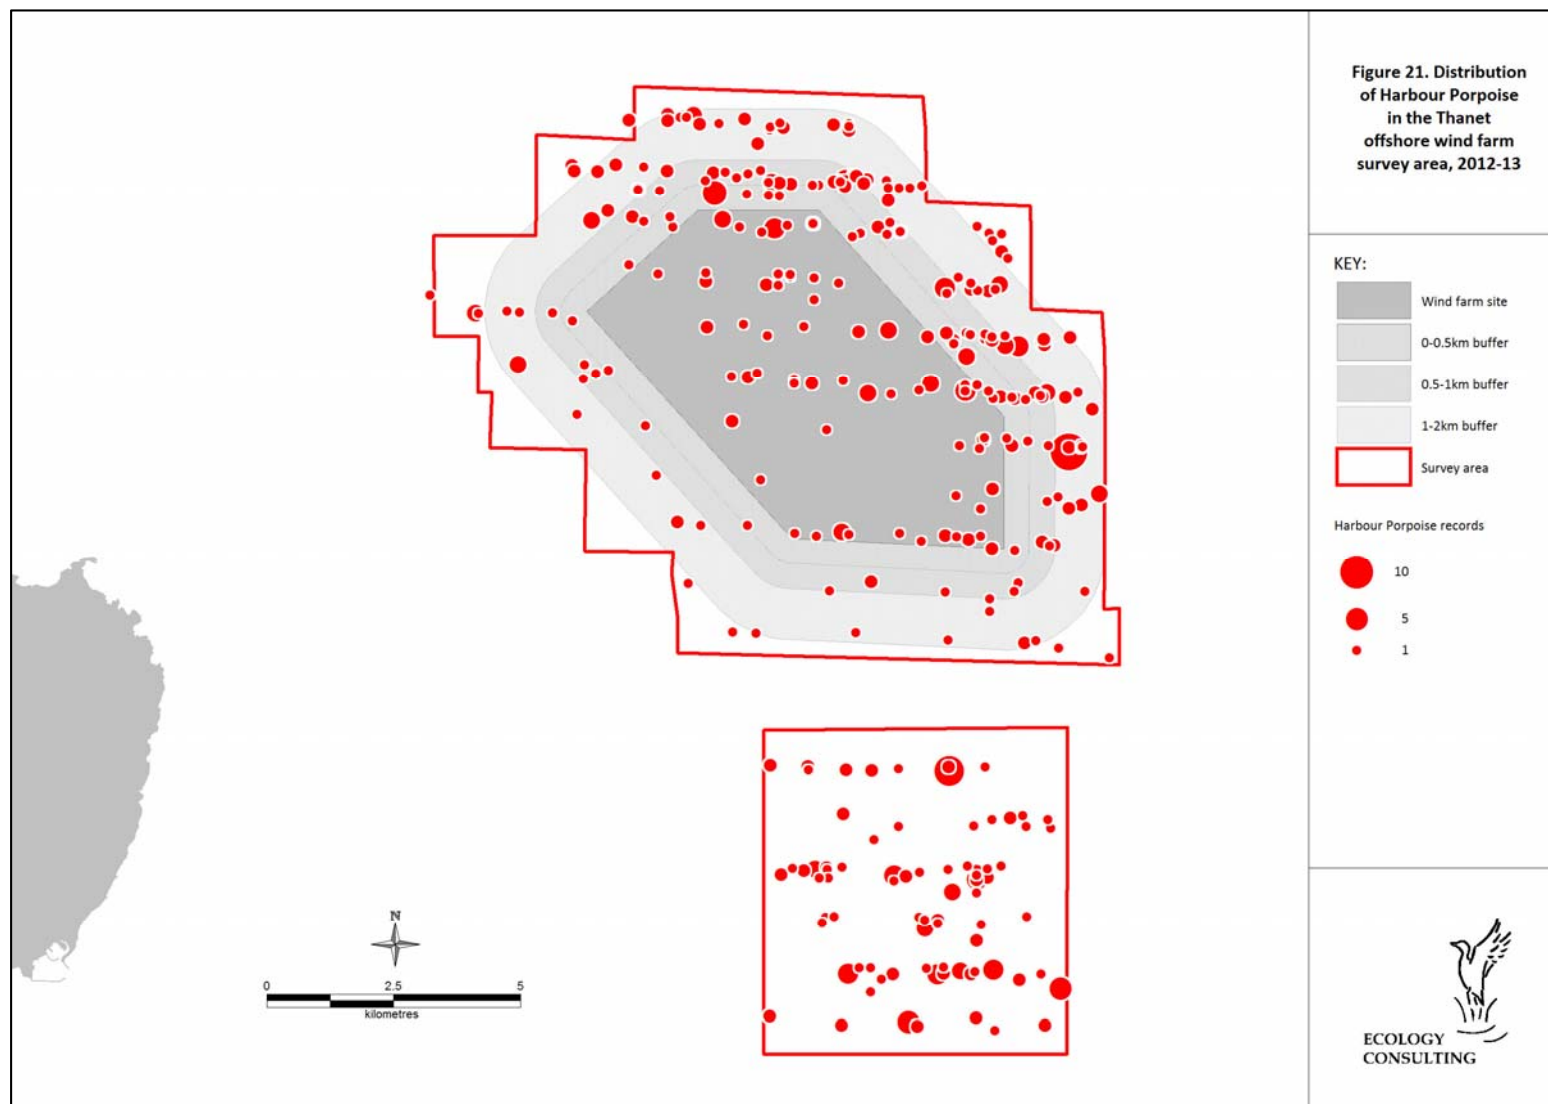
Figure 21. Distribution of Harbour Porpoise in the Thanet offshore wind farm survey area, 2012-13

KEY:

Wind farm site

0-0.5km buffer

0.5-1km buffer

1-2km buffer

Survey area

Harbour Porpoise records

10

5

1

N

0 2.5 5

kilometres

ECOLOGY CONSULTING